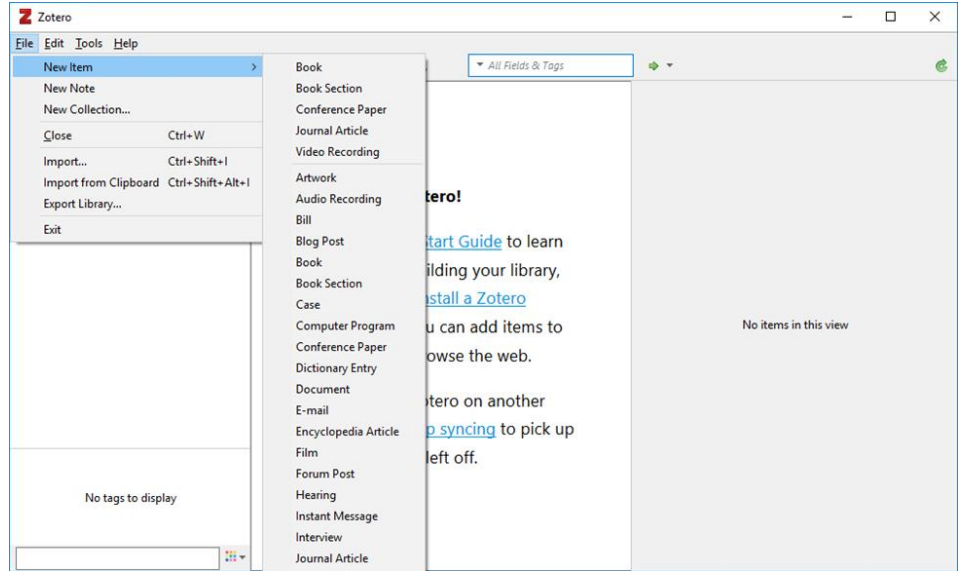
Zotero

File Edit Tools Help

New Item
New Note
New Collection...
Close Ctrl+W
Import... Ctrl+Shift+I
Import from Clipboard Ctrl+Shift+Alt+I
Export Library...
Exit

Book
Book Section
Conference Paper
Journal Article
Video Recording
Artwork
Audio Recording
Bill
Blog Post
Book
Book Section
Case
Computer Program
Conference Paper
Dictionary Entry
Document
E-mail
Encyclopedia Article
Film
Forum Post
Hearing
Instant Message
Interview
Journal Article

All Fields & Tags

tero!

tart Guide to learn
ilding your library,
stall a Zotero
u can add items to
owse the web.

otero on another
p syncing to pick up
left off.

No items in this view

No tags to display